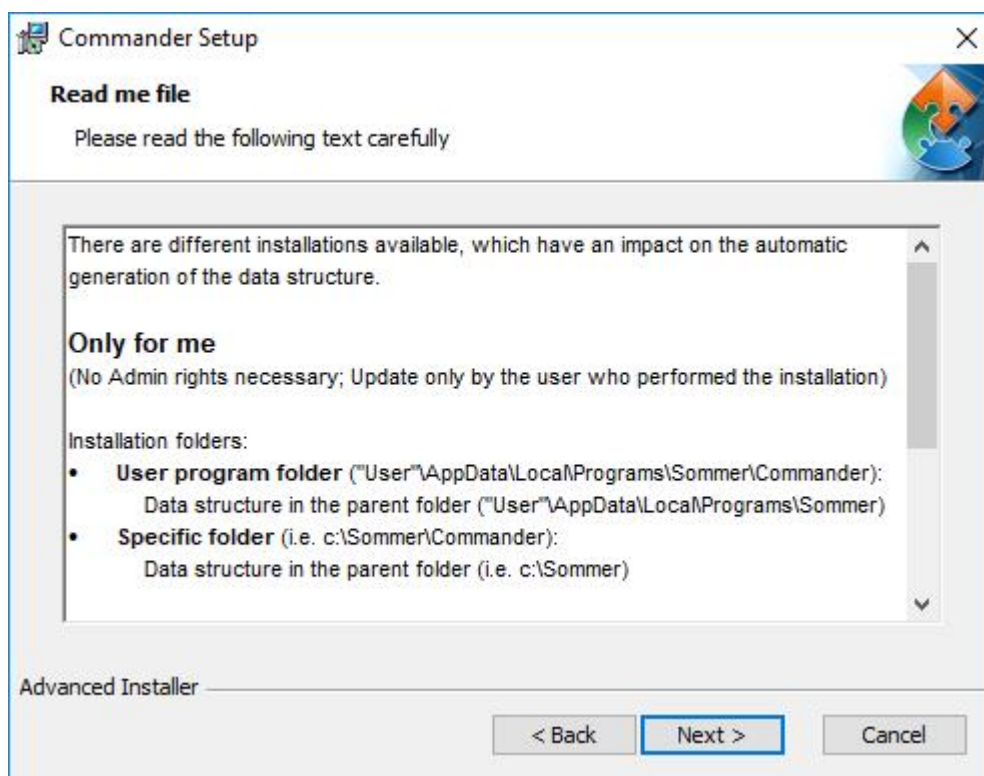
Commander Setup

Read me file

Please read the following text carefully

There are different installations available, which have an impact on the automatic generation of the data structure.

Only for me
(No Admin rights necessary; Update only by the user who performed the installation)

Installation folders:
• User program folder ("User"\AppData\Local\Programs\Sommer\Commander): Data structure in the parent folder ("User"\AppData\Local\Programs\Sommer)
• Specific folder (i.e. c:\Sommer\Commander): Data structure in the parent folder (i.e. c:\Sommer)

Advanced Installer

< Back
Next >
Cancel